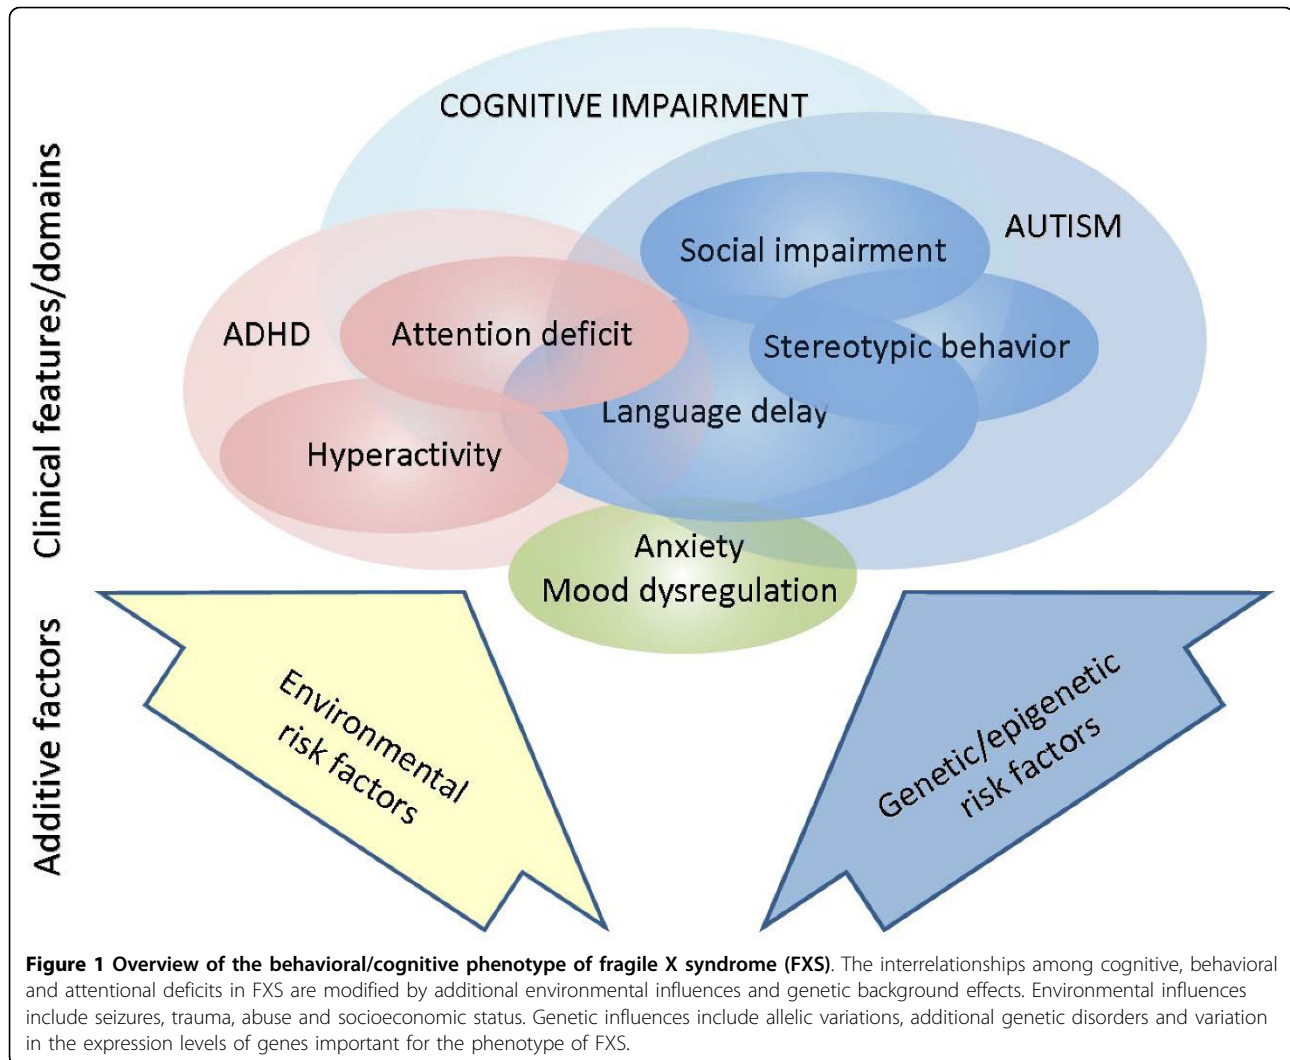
Clinical features/domains

COGNITIVE IMPAIRMENT

AUTISM

Social impairment

ADHD

Attention deficit

Stereotypic behavior

Language delay

Hyperactivity

Anxiety
Mood dysregulation

Additive factors

Environmental risk factors

Genetic/epigenetic risk factors

**Figure 1 Overview of the behavioral/cognitive phenotype of fragile X syndrome (FXS)**. The interrelationships among cognitive, behavioral and attentional deficits in FXS are modified by additional environmental influences and genetic background effects. Environmental influences include seizures, trauma, abuse and socioeconomic status. Genetic influences include allelic variations, additional genetic disorders and variation in the expression levels of genes important for the phenotype of FXS.